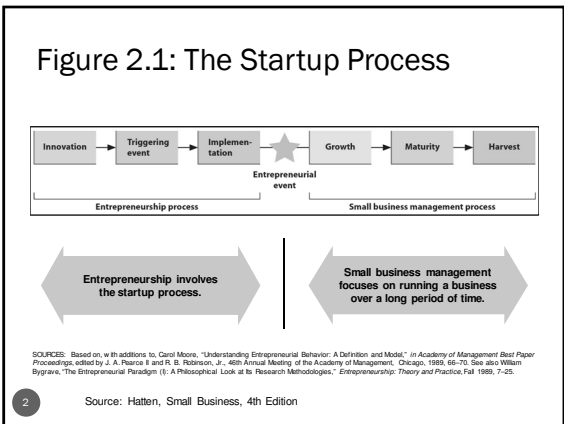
Figure 2.1: The Startup Process

Innovation

Triggering event

Implementation

Entrepreneurial event

Growth

Maturity

Harvest

Entrepreneurship process

Small business management process

Entrepreneurship involves the startup process.

Small business management focuses on running a business over a long period of time.

SOURCES: Based on, with additions to, Carol Moore, "Understanding Entrepreneurial Behavior: A Definition and Model," in Academy of Management Best Paper Proceedings, edited by J. A. Pearce II and R. B. Robinson, Jr., 46th Annual Meeting of the Academy of Management, Chicago, 1989, 66–70. See also William Bygrave, "The Entrepreneurial Paradigm (I): A Philosophical Look at Its Research Methodologies," Entrepreneurship: Theory and Practice, Fall 1989, 7–25.

2

Source: Hatten, Small Business, 4th Edition